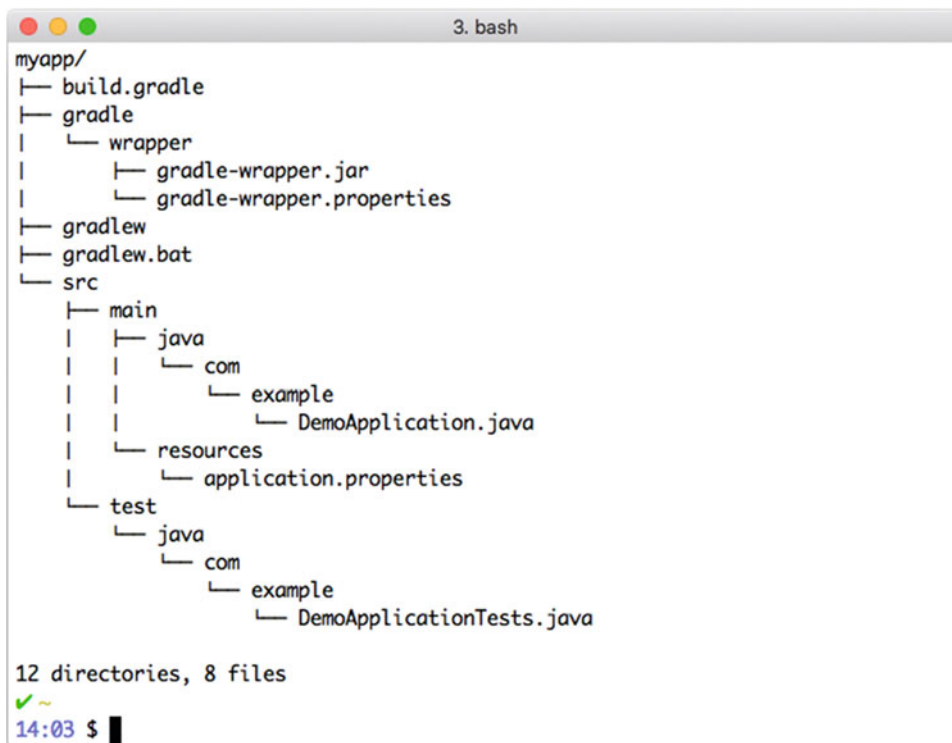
3. bash

myapp/
├── build.gradle
├── gradle
│   └── wrapper
│       ├── gradle-wrapper.jar
│       └── gradle-wrapper.properties
├── gradlew
├── gradlew.bat
└── src
    ├── main
    │   ├── java
    │   │   └── com
    │   │       └── example
    │   │           └── DemoApplication.java
    │   └── resources
    │       └── application.properties
    └── test
        └── java
            └── com
                └── example
                    └── DemoApplicationTests.java

12 directories, 8 files
✔ ~
14:03 $